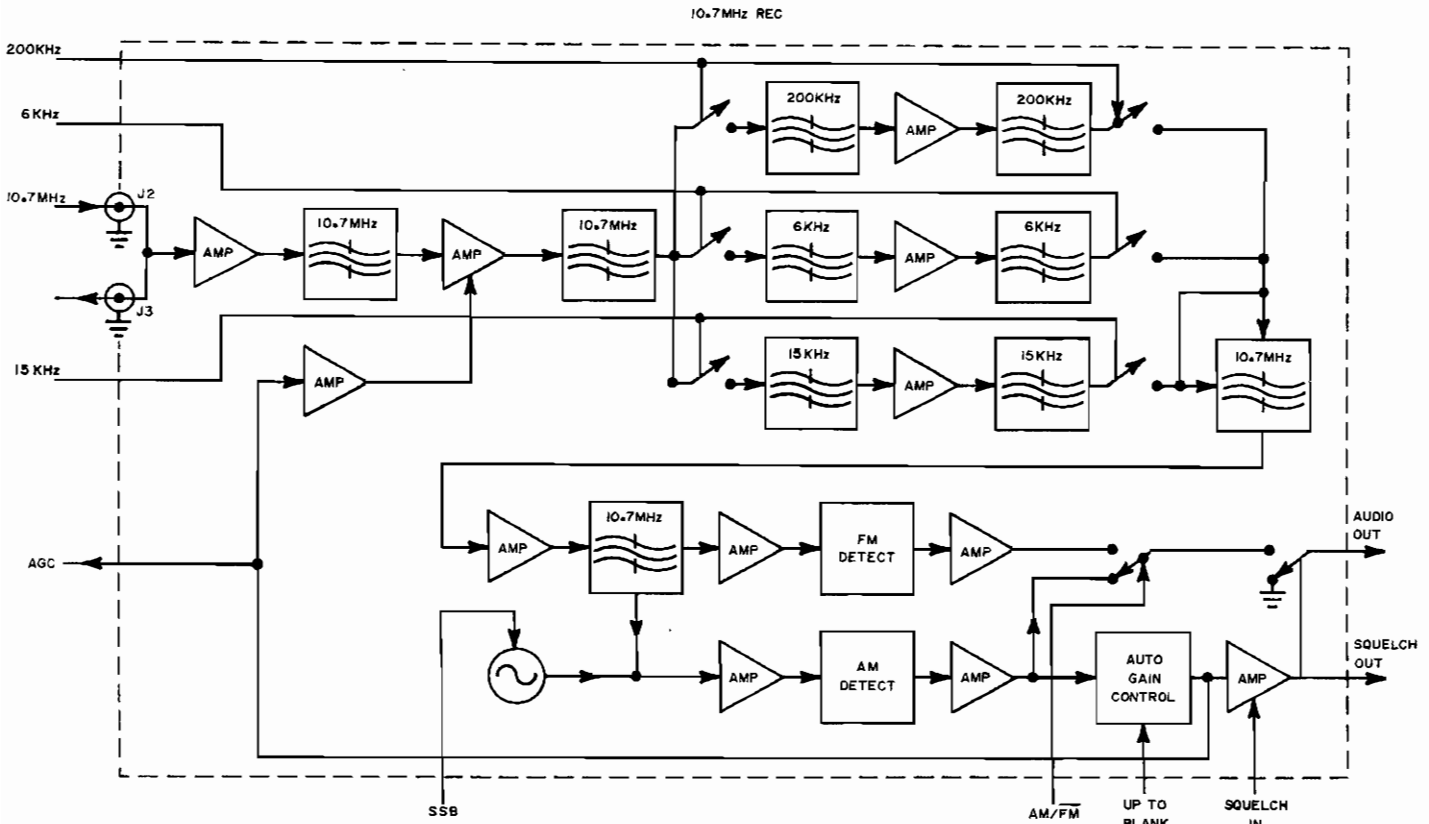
10.7MHz REC

200KHz
6KHz
10.7MHz
J2
J3
15 KHz
AGC

AMP
10.7MHz
AMP
10.7MHz
AMP

200KHz
AMP
200KHz
6KHz
AMP
6KHz
15KHz
AMP
15KHz
10.7MHz

AMP
10.7MHz
AMP
FM DETECT
AMP
AUDIO OUT

AMP
AM DETECT
AMP
AUTO GAIN CONTROL
AMP
SQUELCH OUT

SSB
AM/$\overline{FM}$
UP TO BLANK
SQUELCH IN